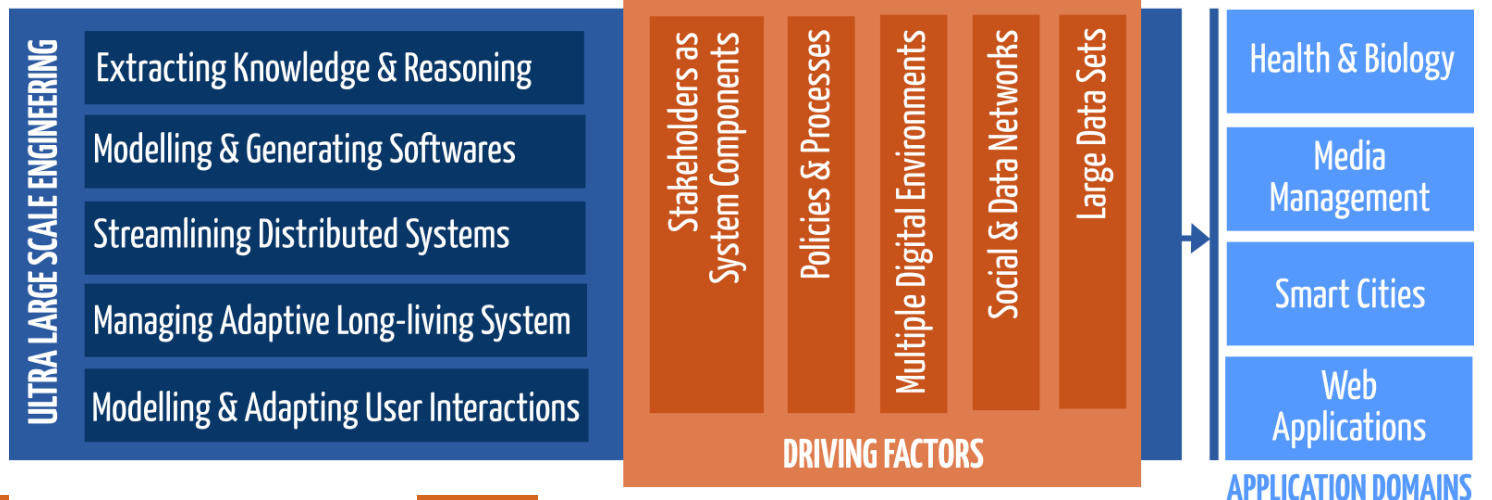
ULTRA LARGE SCALE ENGINEERING

Extracting Knowledge & Reasoning

Modelling & Generating Softwares

Streamlining Distributed Systems

Managing Adaptive Long-living System

Modelling & Adapting User Interactions

Stakeholders as System Components

Policies & Processes

Multiple Digital Environments

Social & Data Networks

Large Data Sets

DRIVING FACTORS

Health & Biology

Media Management

Smart Cities

Web Applications

APPLICATION DOMAINS